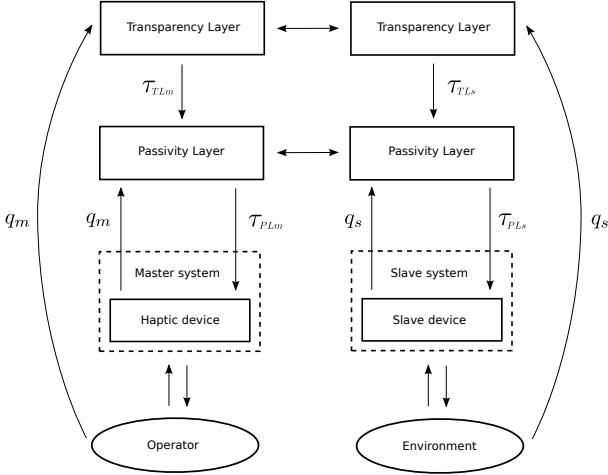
Transparency Layer

Transparency Layer

$\tau_{TLm}$

$\tau_{TLs}$

Passivity Layer

Passivity Layer

$q_m$

$q_m$

$\tau_{PLm}$

$q_s$

$\tau_{PLs}$

$q_s$

Master system

Haptic device

Slave system

Slave device

Operator

Environment